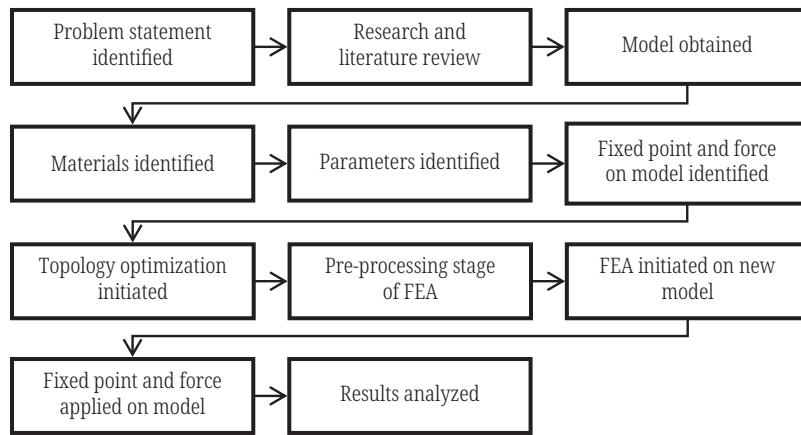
Problem statement identified

Research and literature review

Model obtained

Materials identified

Parameters identified

Fixed point and force on model identified

Topology optimization initiated

Pre-processing stage of FEA

FEA initiated on new model

Fixed point and force applied on model

Results analyzed